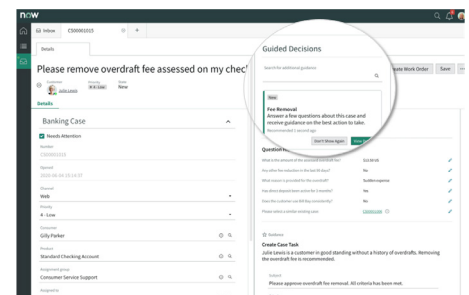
now

Inbox CS0001015 +

Details

Please remove overdraft fee assessed on my chec

Customer Julie Lewis Priority 4 - Low State New

Details

Banking Case

Needs Attention

Number CS0001015

Opened 2020-06-04 15:14:37

Channel Web

Priority 4 - Low

Customer Gilly Parker

Product Standard Checking Account

Assignment group Consumer Service Support

Assigned to

Guided Decisions

Search for additional guidance

New

Fee Removal

Answer a few questions about this case and receive guidance on the best action to take.

Recommended 1 second ago

Don't Show Again

Create Work Order Save

Question

What is the amount of the assessed overdraft fee? $10.00 US

Has other fee reduction in the last 90 days? No

What reason is provided for the overdraft? Sudden expense

Has direct deposit been active for 3 months? Yes

Does the customer use Bill Pay consistently? No

Please select a similar existing case CS0001100

Guidance

Create Case Task

Julie Lewis is a customer in good standing without a history of overdrafts. Removing the overdraft fee is recommended.

Subject

Please approve overdraft fee removal. All criteria has been met.